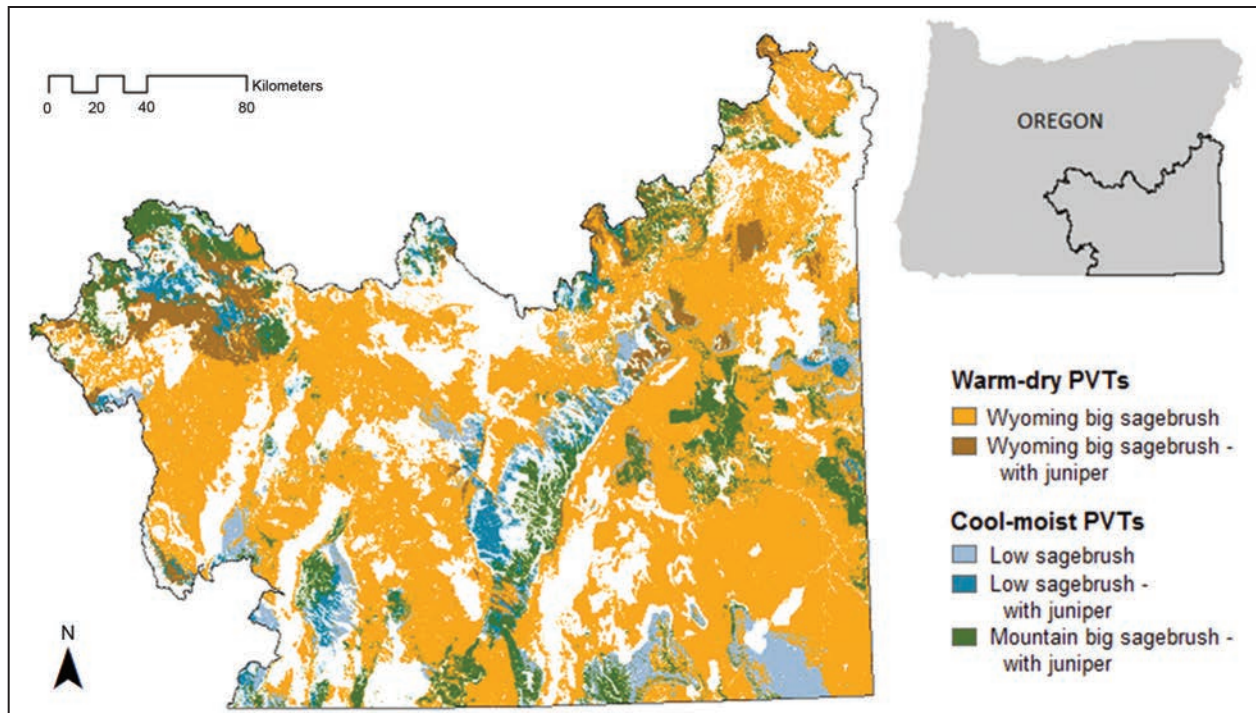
0 20 40 80 Kilometers

OREGON

Warm-dry PVTs

Wyoming big sagebrush

Wyoming big sagebrush - with juniper

Cool-moist PVTs

Low sagebrush

Low sagebrush - with juniper

Mountain big sagebrush - with juniper

N